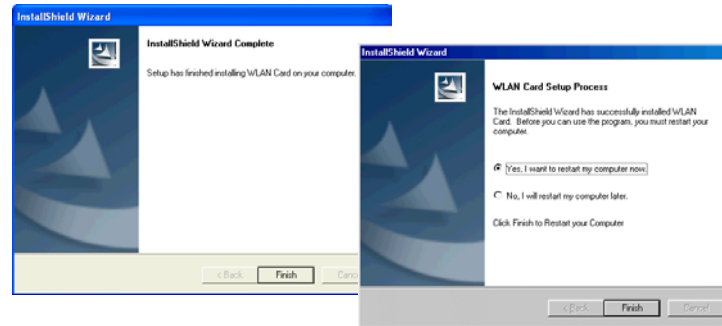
InstallShield Wizard

InstallShield Wizard Complete

Setup has finished installing WLAN Card on your computer.

< Back Finish Cancel

InstallShield Wizard

WLAN Card Setup Process

The InstallShield Wizard has successfully installed WLAN Card. Before you can use the program, you must restart your computer.

Yes, I want to restart my computer now.

No, I will restart my computer later.

Click Finish to Restart your Computer

< Back Finish Cancel